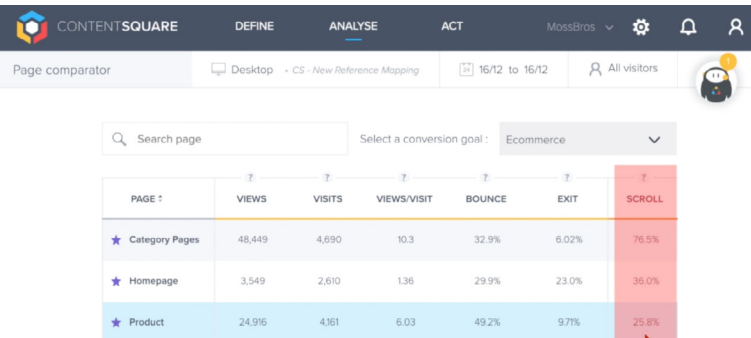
CONTENTSQUARE DEFINE ANALYSE ACT MossBros

Page comparator Desktop - CS - New Reference Mapping 16/12 to 16/12 All visitors

1

Search page Select a conversion goal : Ecommerce

| PAGE | ? VIEWS | ? VISITS | ? VIEWS/VISIT | ? BOUNCE | ? EXIT | ? SCROLL |
|---|---|---|---|---|---|---|
| Category Pages | 48,449 | 4,690 | 10.3 | 32.9% | 6.02% | 76.5% |
| Homepage | 3,549 | 2,610 | 1.36 | 29.9% | 23.0% | 36.0% |
| Product | 24,916 | 4,161 | 6.03 | 49.2% | 9.71% | 25.8% |